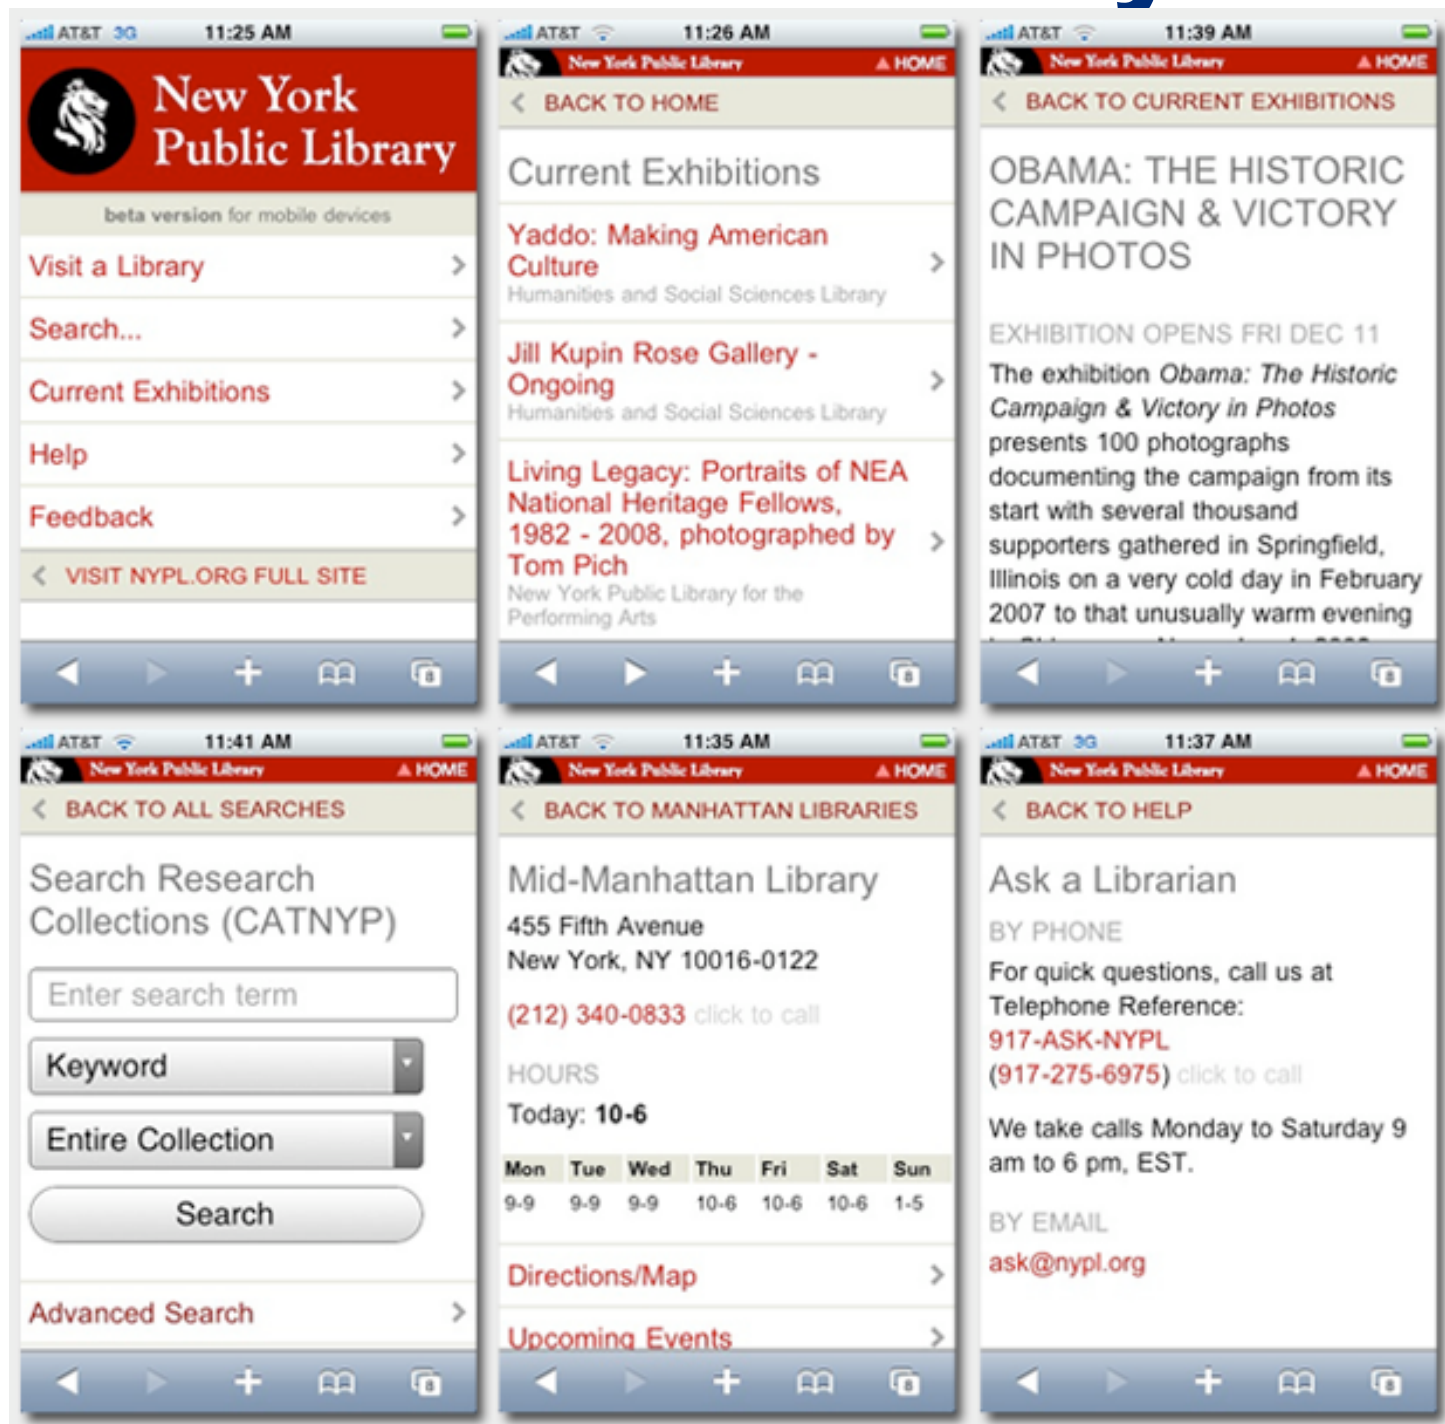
AT&T 3G 11:25 AM

New York Public Library

beta version for mobile devices

Visit a Library

Search...

Current Exhibitions

Help

Feedback

VISIT NYPL.ORG FULL SITE

AT&T 11:26 AM

New York Public Library HOME

BACK TO HOME

Current Exhibitions

Yaddo: Making American Culture
Humanities and Social Sciences Library

Jill Kupin Rose Gallery - Ongoing
Humanities and Social Sciences Library

Living Legacy: Portraits of NEA National Heritage Fellows, 1982 - 2008, photographed by Tom Pich
New York Public Library for the Performing Arts

AT&T 11:39 AM

New York Public Library HOME

BACK TO CURRENT EXHIBITIONS

OBAMA: THE HISTORIC CAMPAIGN & VICTORY IN PHOTOS

EXHIBITION OPENS FRI DEC 11

The exhibition Obama: The Historic Campaign & Victory in Photos presents 100 photographs documenting the campaign from its start with several thousand supporters gathered in Springfield, Illinois on a very cold day in February 2007 to that unusually warm evening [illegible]

AT&T 11:41 AM

New York Public Library HOME

BACK TO ALL SEARCHES

Search Research Collections (CATNYP)

Enter search term

Keyword

Entire Collection

Search

Advanced Search

AT&T 11:35 AM

New York Public Library HOME

BACK TO MANHATTAN LIBRARIES

Mid-Manhattan Library

455 Fifth Avenue
New York, NY 10016-0122

(212) 340-0833 click to call

HOURS

Today: 10-6

| Mon | Tue | Wed | Thu | Fri | Sat | Sun |
|---|---|---|---|---|---|---|
| 9-9 | 9-9 | 9-9 | 10-6 | 10-6 | 10-6 | 1-5 |

Directions/Map

Upcoming Events

AT&T 3G 11:37 AM

New York Public Library HOME

BACK TO HELP

Ask a Librarian

BY PHONE

For quick questions, call us at Telephone Reference:
917-ASK-NYPL
(917-275-6975) click to call

We take calls Monday to Saturday 9 am to 6 pm, EST.

BY EMAIL

ask@nypl.org